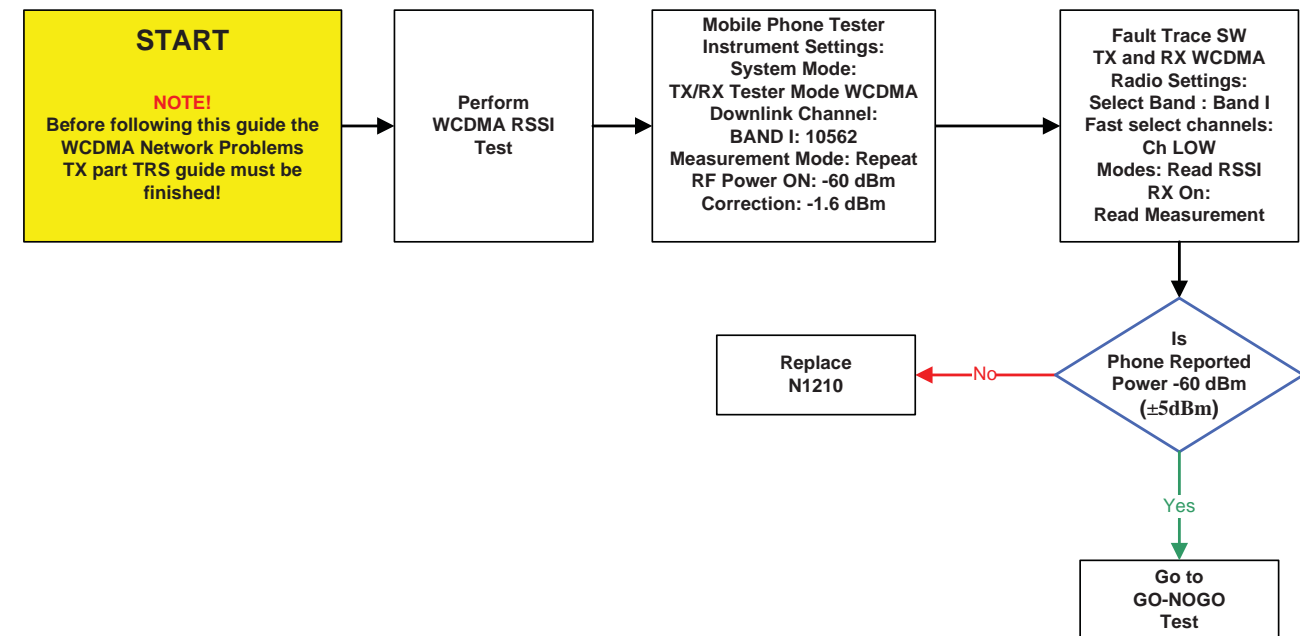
START

NOTE!
Before following this guide the WCDMA Network Problems TX part TRS guide must be finished!

Perform WCDMA RSSI Test

Mobile Phone Tester Instrument Settings:
System Mode:
TX/RX Tester Mode WCDMA
Downlink Channel:
BAND I: 10562
Measurement Mode: Repeat
RF Power ON: -60 dBm
Correction: -1.6 dBm

Fault Trace SW
TX and RX WCDMA
Radio Settings:
Select Band : Band I
Fast select channels:
Ch LOW
Modes: Read RSSI
RX On:
Read Measurement

Is
Phone Reported
Power -60 dBm
(±5dBm)

No

Replace
N1210

Yes

Go to
GO-NOGO
Test